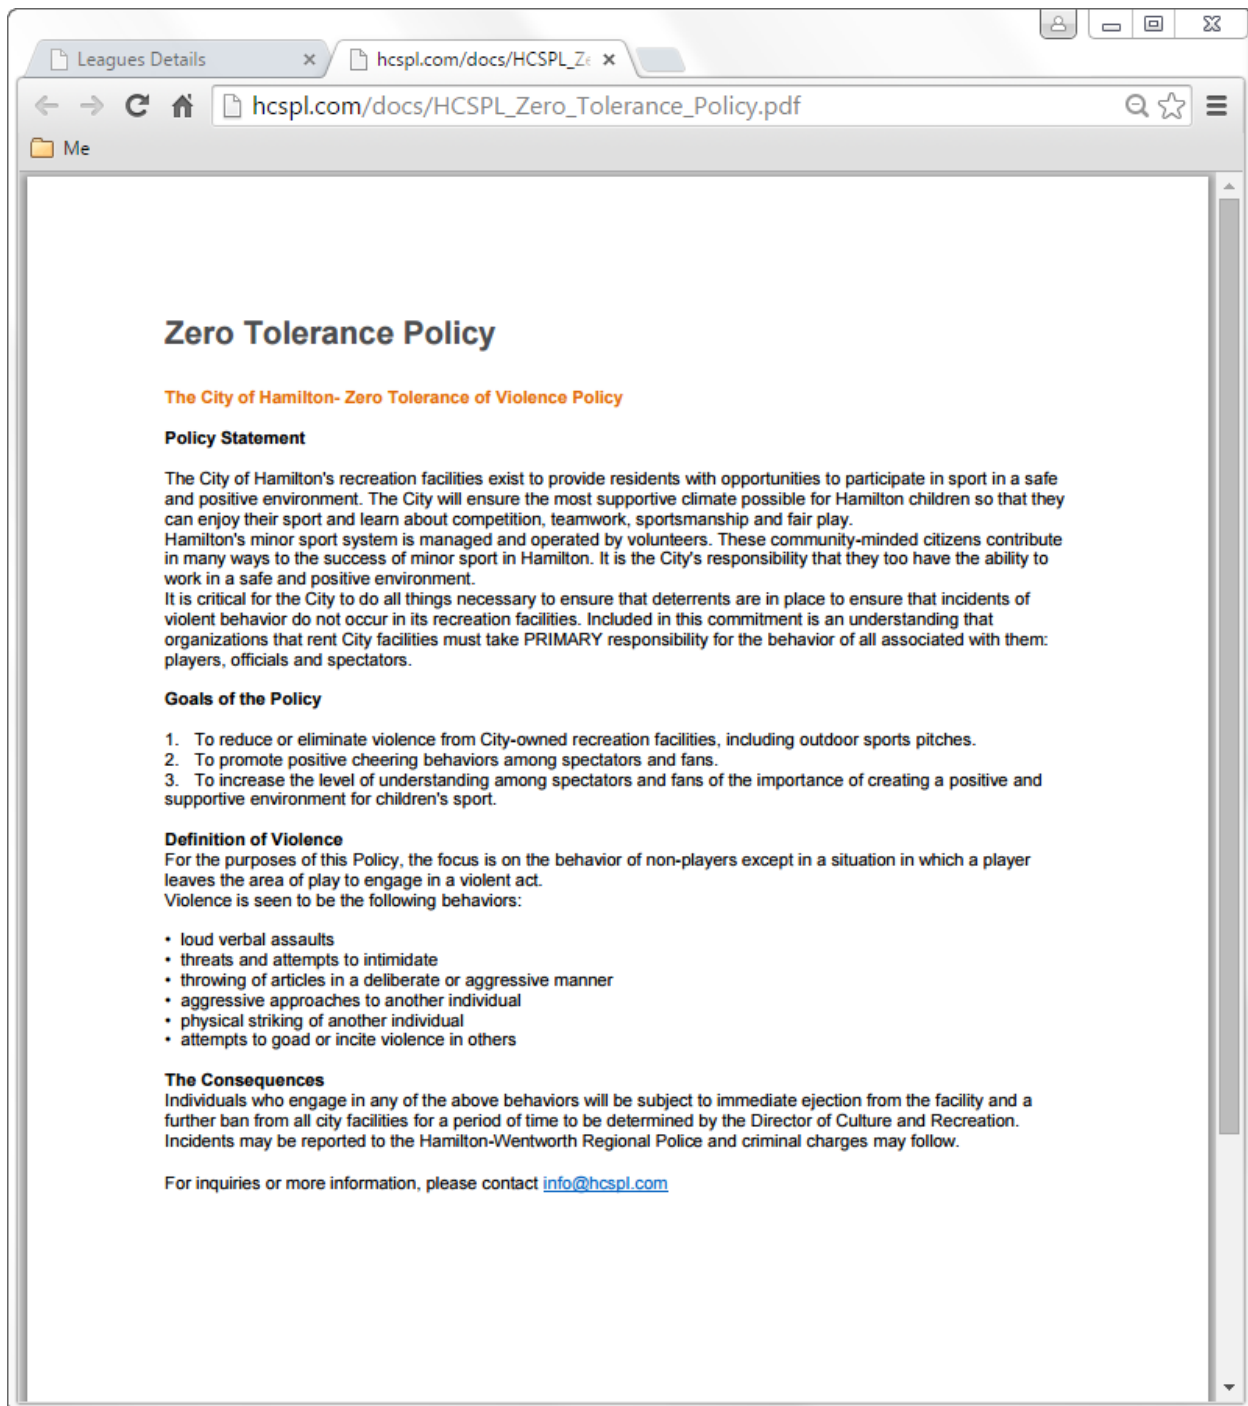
Leagues Details ×

hcspl.com/docs/HCSPL_Z ×

hcspl.com/docs/HCSPL_Zero_Tolerance_Policy.pdf

Me

Zero Tolerance Policy

The City of Hamilton- Zero Tolerance of Violence Policy

Policy Statement

The City of Hamilton's recreation facilities exist to provide residents with opportunities to participate in sport in a safe and positive environment. The City will ensure the most supportive climate possible for Hamilton children so that they can enjoy their sport and learn about competition, teamwork, sportsmanship and fair play.
Hamilton's minor sport system is managed and operated by volunteers. These community-minded citizens contribute in many ways to the success of minor sport in Hamilton. It is the City's responsibility that they too have the ability to work in a safe and positive environment.
It is critical for the City to do all things necessary to ensure that deterrents are in place to ensure that incidents of violent behavior do not occur in its recreation facilities. Included in this commitment is an understanding that organizations that rent City facilities must take PRIMARY responsibility for the behavior of all associated with them: players, officials and spectators.

Goals of the Policy

1. To reduce or eliminate violence from City-owned recreation facilities, including outdoor sports pitches.
2. To promote positive cheering behaviors among spectators and fans.
3. To increase the level of understanding among spectators and fans of the importance of creating a positive and supportive environment for children's sport.

Definition of Violence
For the purposes of this Policy, the focus is on the behavior of non-players except in a situation in which a player leaves the area of play to engage in a violent act.
Violence is seen to be the following behaviors:

• loud verbal assaults
• threats and attempts to intimidate
• throwing of articles in a deliberate or aggressive manner
• aggressive approaches to another individual
• physical striking of another individual
• attempts to goad or incite violence in others

The Consequences
Individuals who engage in any of the above behaviors will be subject to immediate ejection from the facility and a further ban from all city facilities for a period of time to be determined by the Director of Culture and Recreation. Incidents may be reported to the Hamilton-Wentworth Regional Police and criminal charges may follow.

For inquiries or more information, please contact info@hcspl.com